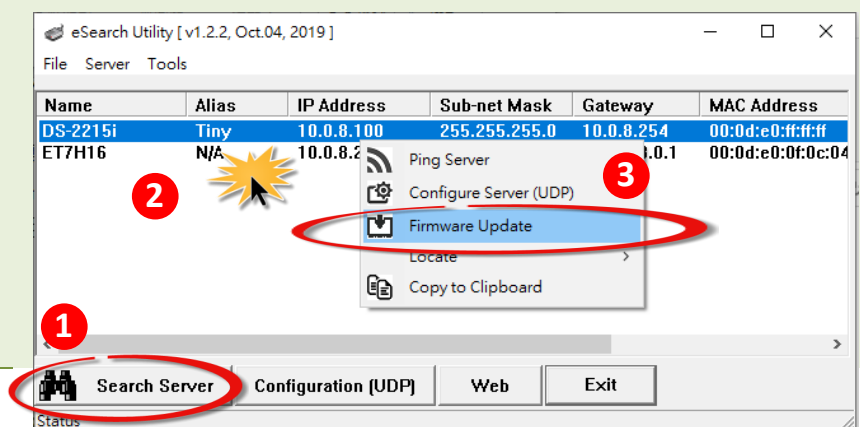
eSearch Utility [ v1.2.2, Oct.04, 2019 ]

File Server Tools

| Name | Alias | IP Address | Sub-net Mask | Gateway | MAC Address |
|---|---|---|---|---|---|
| DS-2215i | Tiny | 10.0.8.100 | 255.255.255.0 | 10.0.8.254 | 00:0d:e0:ff:ff:ff |
| ET7H16 | N/A | 10.0.8.2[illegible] | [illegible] | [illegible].0.1 | 00:0d:e0:0f:0c:04 |

2

3

Ping Server
Configure Server (UDP)
Firmware Update
Locate
Copy to Clipboard

1

Search Server
Configuration (UDP)
Web
Exit

Status